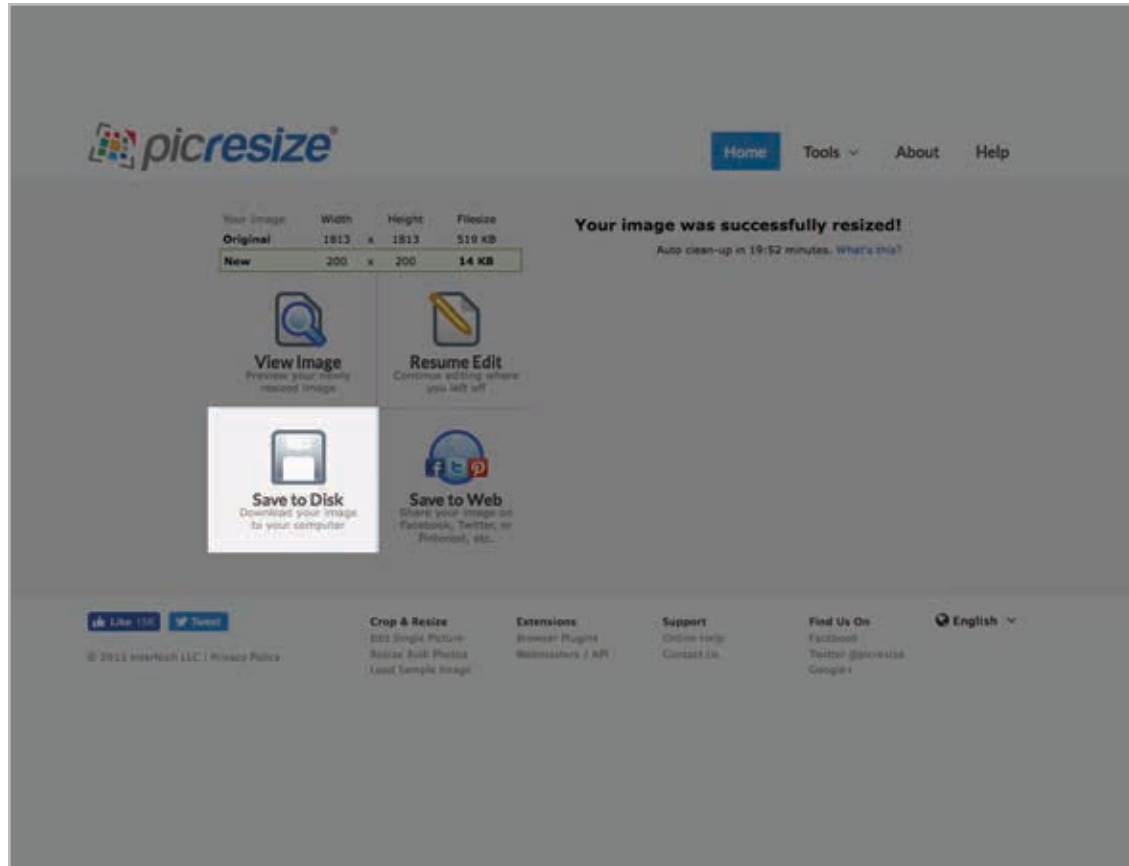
picresize®

Home Tools About Help

| Your Image | Width | | Height | Filesize |
|---|---|---|---|---|
| Original | 1813 | x | 1813 | 519 KB |
| New | 200 | x | 200 | 14 KB |

Your image was successfully resized!

Auto clean-up in 19:52 minutes. What's this?

View Image
Preview your newly resized image

Resume Edit
Continue editing where you left off

Save to Disk
Download your image to your computer

Save to Web
Share your image on Facebook, Twitter, or Pinterest, etc.

Like 15K Tweet

© 2015 InterNuh LLC | Privacy Policy

Crop & Resize
Edit Single Picture
Resize Bulk Photos
Load Sample Image

Extensions
Browser Plugins
Webmasters / API

Support
Online Help
Contact Us

Find Us On
Facebook
Twitter @picresize
Google+

English